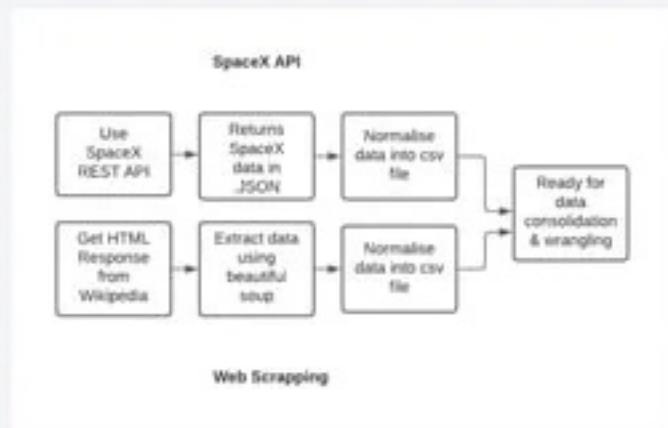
SpaceX API

Use SpaceX REST API

Returns SpaceX data in JSON

Normalise data into csv file

Ready for data consolidation & wrangling

Get HTML Response from Wikipedia

Extract data using beautiful soup

Normalise data into csv file

Web Scrapping